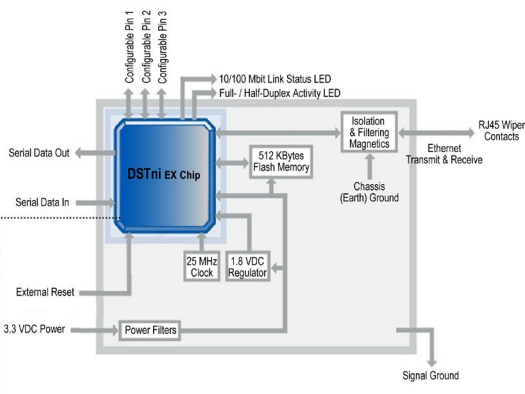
Configurable Pin 1
Configurable Pin 2
Configurable Pin 3
10/100 Mbit Link Status LED
Full- / Half-Duplex Activity LED
Isolation & Filtering Magnetics
RJ45 Wiper Contacts
Ethernet Transmit & Receive
Serial Data Out
DSTni EX Chip
512 KBytes Flash Memory
Chassis (Earth) Ground
Serial Data In
25 MHz Clock
1.8 VDC Regulator
External Reset
3.3 VDC Power
Power Filters
Signal Ground